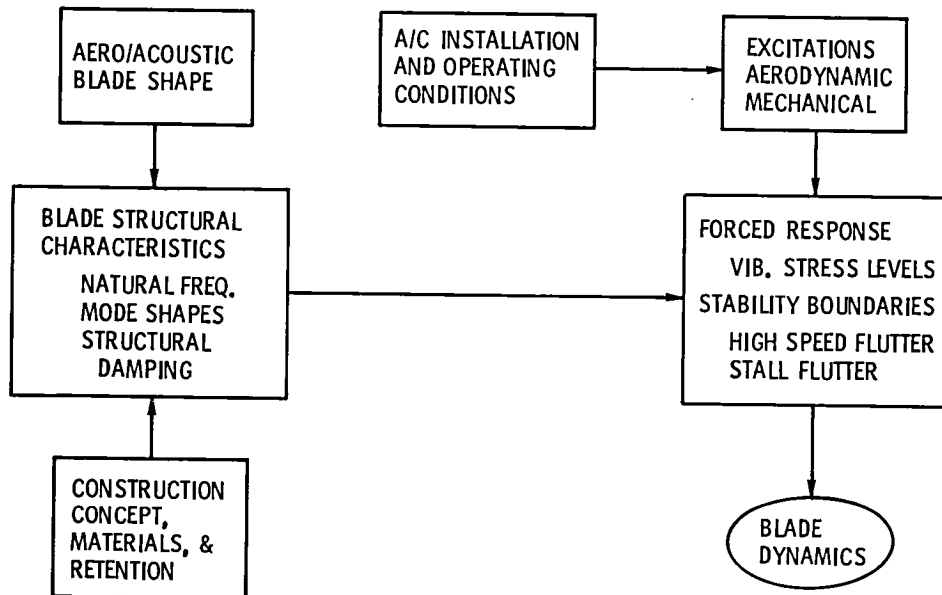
AERO/ACOUSTIC BLADE SHAPE

A/C INSTALLATION AND OPERATING CONDITIONS

EXCITATIONS AERODYNAMIC MECHANICAL

BLADE STRUCTURAL CHARACTERISTICS
NATURAL FREQ.
MODE SHAPES
STRUCTURAL DAMPING

FORCED RESPONSE
VIB. STRESS LEVELS
STABILITY BOUNDARIES
HIGH SPEED FLUTTER
STALL FLUTTER

CONSTRUCTION CONCEPT, MATERIALS, & RETENTION

BLADE DYNAMICS